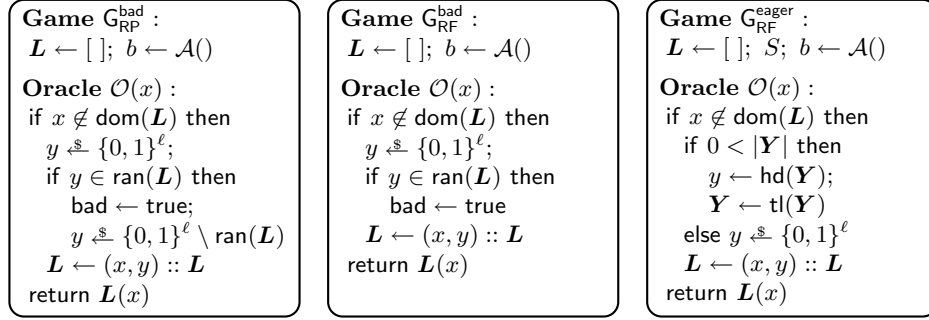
**Game** $G_{RP}^{bad}$ :
$\boldsymbol{L} \leftarrow [\,];\ b \leftarrow \mathcal{A}()$

**Oracle** $\mathcal{O}(x)$ :
if $x \notin \mathsf{dom}(\boldsymbol{L})$ then
$y \xleftarrow{\$} \{0,1\}^{\ell}$;
if $y \in \mathsf{ran}(\boldsymbol{L})$ then
bad $\leftarrow$ true;
$y \xleftarrow{\$} \{0,1\}^{\ell} \setminus \mathsf{ran}(\boldsymbol{L})$
$\boldsymbol{L} \leftarrow (x,y) :: \boldsymbol{L}$
return $\boldsymbol{L}(x)$

**Game** $G_{RF}^{bad}$ :
$\boldsymbol{L} \leftarrow [\,];\ b \leftarrow \mathcal{A}()$

**Oracle** $\mathcal{O}(x)$ :
if $x \notin \mathsf{dom}(\boldsymbol{L})$ then
$y \xleftarrow{\$} \{0,1\}^{\ell}$;
if $y \in \mathsf{ran}(\boldsymbol{L})$ then
bad $\leftarrow$ true
$\boldsymbol{L} \leftarrow (x,y) :: \boldsymbol{L}$
return $\boldsymbol{L}(x)$

**Game** $G_{RF}^{eager}$ :
$\boldsymbol{L} \leftarrow [\,];\ S;\ b \leftarrow \mathcal{A}()$

**Oracle** $\mathcal{O}(x)$ :
if $x \notin \mathsf{dom}(\boldsymbol{L})$ then
if $0 < |\boldsymbol{Y}|$ then
$y \leftarrow \mathsf{hd}(\boldsymbol{Y})$;
$\boldsymbol{Y} \leftarrow \mathsf{tl}(\boldsymbol{Y})$
else $y \xleftarrow{\$} \{0,1\}^{\ell}$
$\boldsymbol{L} \leftarrow (x,y) :: \boldsymbol{L}$
return $\boldsymbol{L}(x)$